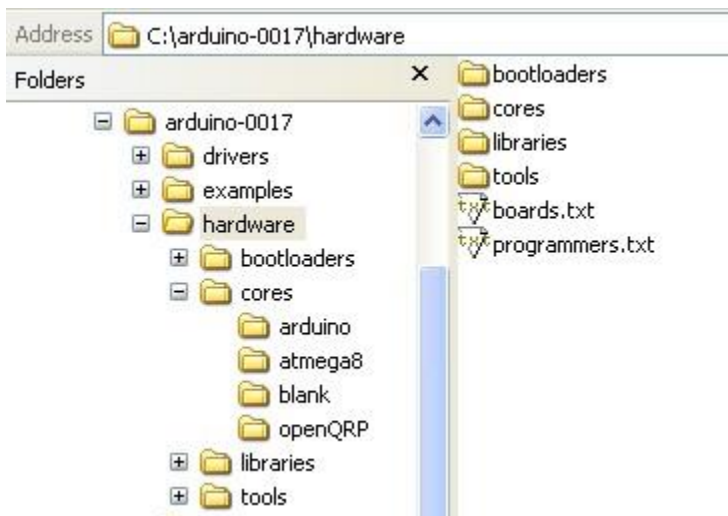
Address C:\arduino-0017\hardware

Folders ×

arduino-0017
drivers
examples
hardware
bootloaders
cores
arduino
atmega8
blank
openQRP
libraries
tools

bootloaders
cores
libraries
tools
boards.txt
programmers.txt